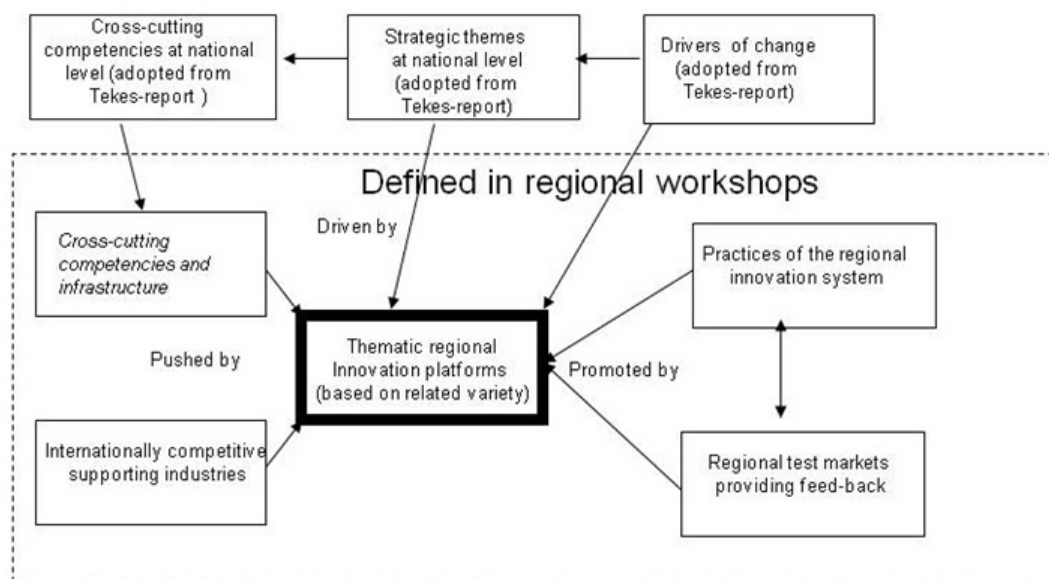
Cross-cutting competencies at national level (adopted from Tekes-report )

Strategic themes at national level (adopted from Tekes-report)

Drivers of change (adopted from Tekes-report)

Defined in regional workshops

Cross-cutting competencies and infrastructure

Driven by

Practices of the regional innovation system

Pushed by

Thematic regional Innovation platforms (based on related variety)

Promoted by

Internationally competitive supporting industries

Regional test markets providing feed-back